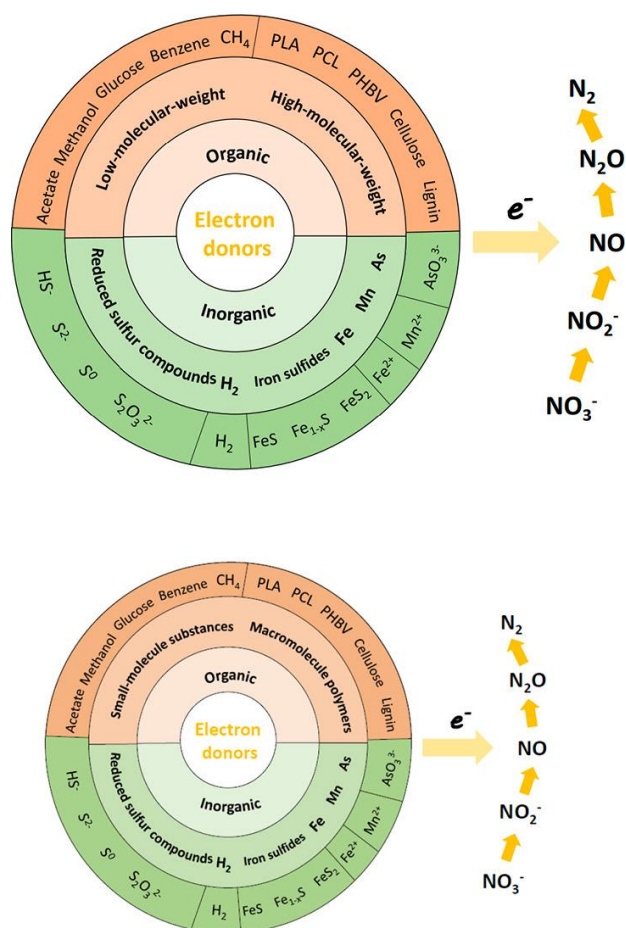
Acetate Methanol Glucose Benzene $CH_4$ PLA PCL PHBV Cellulose Lignin

Low-molecular-weight High-molecular-weight

Organic

Electron donors

Inorganic

Reduced sulfur compounds $H_2$ Iron sulfides Fe Mn As

$HS^-$ $S^{2-}$ $S^0$ $S_2O_3^{2-}$ $H_2$ FeS $Fe_{1-x}S$ $FeS_2$ $Fe^{2+}$ $Mn^{2+}$ $AsO_3^{3-}$

$e^-$

$N_2$
$N_2O$
NO
$NO_2^-$
$NO_3^-$

Acetate Methanol Glucose Benzene $CH_4$ PLA PCL PHBV Cellulose Lignin

Small-molecule substances Macromolecule polymers

Organic

Electron donors

Inorganic

Reduced sulfur compounds $H_2$ Iron sulfides Fe Mn As

$HS^-$ $S^{2-}$ $S^0$ $S_2O_3^{2-}$ $H_2$ FeS $Fe_{1-x}S$ $FeS_2$ $Fe^{2+}$ $Mn^{2+}$ $AsO_3^{3-}$

$e^-$

$N_2$
$N_2O$
NO
$NO_2^-$
$NO_3^-$